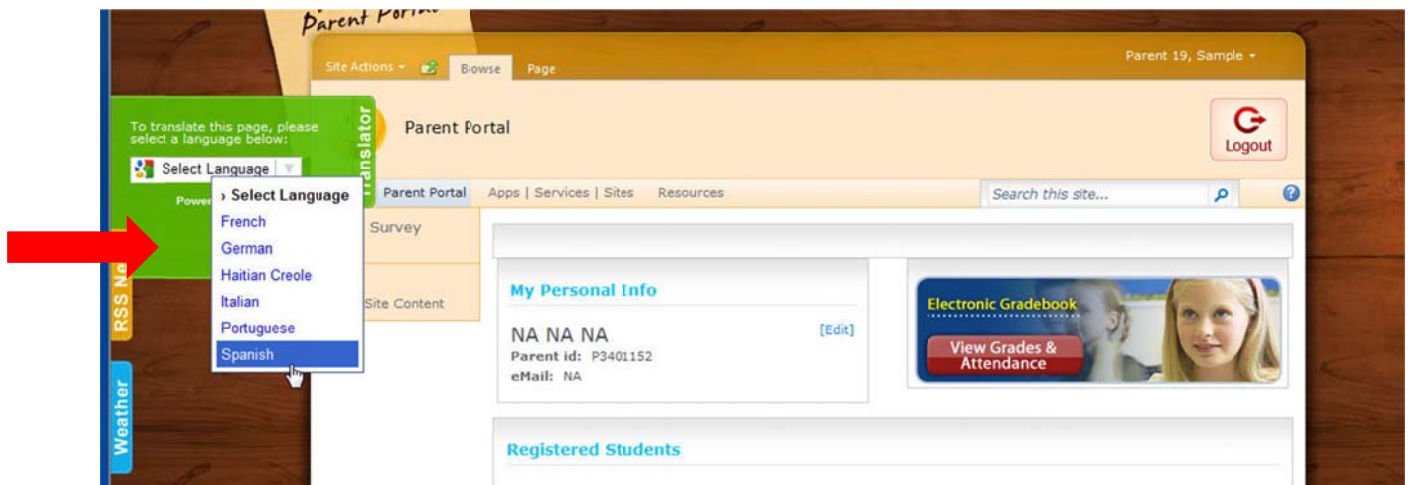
Parent Portal

Site Actions Browse Page

Parent 19, Sample

To translate this page, please select a language below:

Select Language

Powe

Translator

Parent Portal

Logout

Parent Portal Apps | Services | Sites Resources

Search this site...

› Select Language
French
German
Haitian Creole
Italian
Portuguese
Spanish

Survey

Site Content

RSS Ne

Weather

My Personal Info

NA NA NA [Edit]
Parent id: P3401152
eMail: NA

Electronic Gradebook

View Grades & Attendance

Registered Students